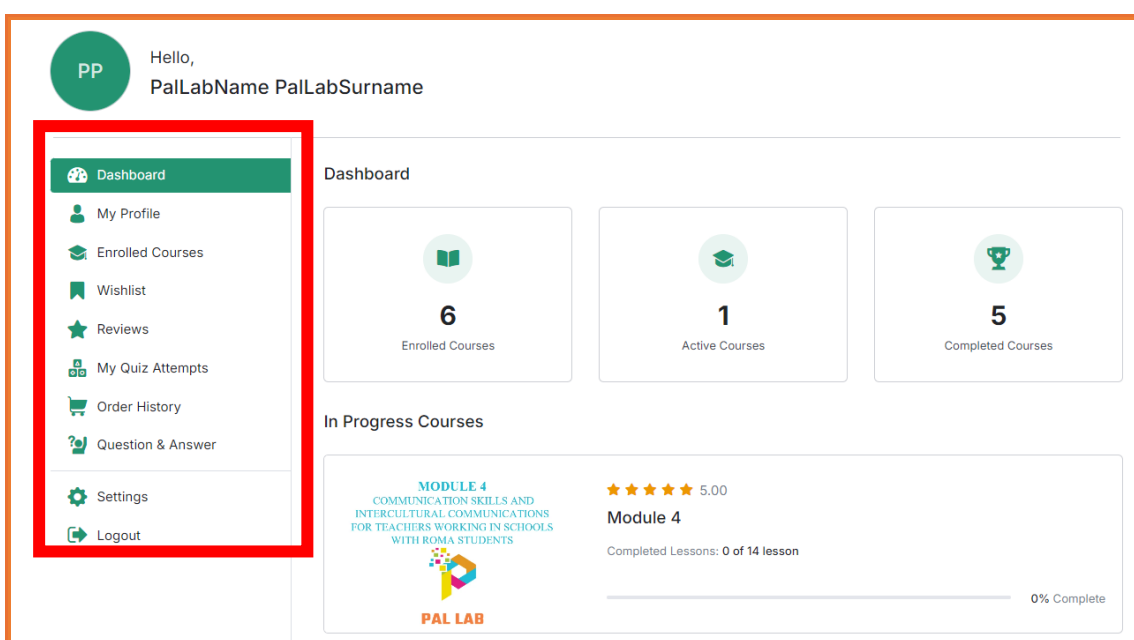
PP

Hello,
PalLabName PalLabSurname

Dashboard
My Profile
Enrolled Courses
Wishlist
Reviews
My Quiz Attempts
Order History
Question & Answer
Settings
Logout

Dashboard

6
Enrolled Courses

1
Active Courses

5
Completed Courses

In Progress Courses

MODULE 4
COMMUNICATION SKILLS AND INTERCULTURAL COMMUNICATIONS FOR TEACHERS WORKING IN SCHOOLS WITH ROMA STUDENTS

PAL LAB

5.00
Module 4

Completed Lessons: 0 of 14 lesson

0% Complete